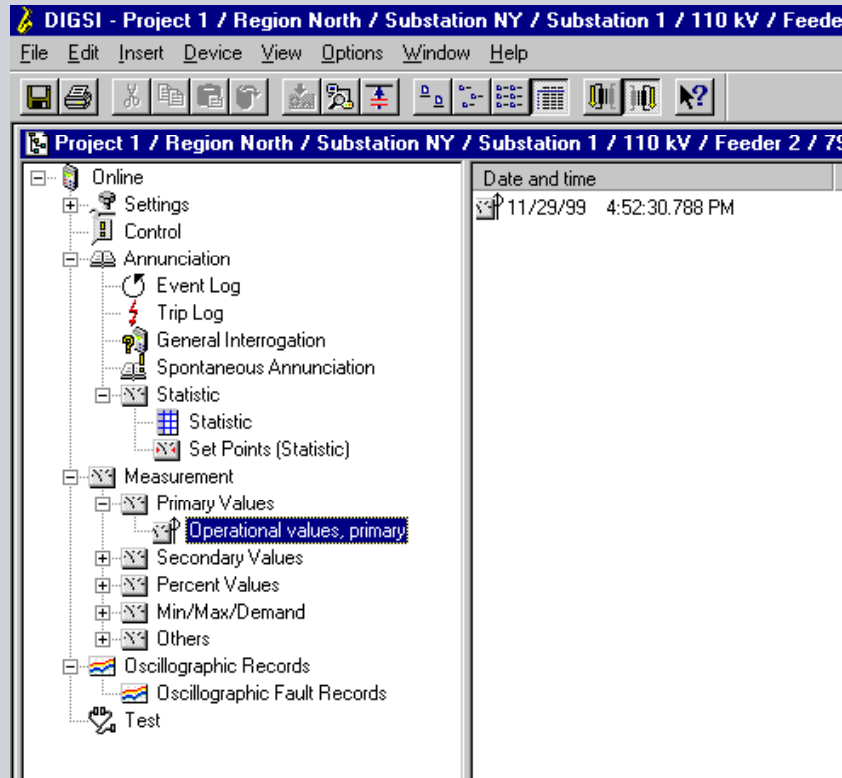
DIGSI - Project 1 / Region North / Substation NY / Substation 1 / 110 kV / Feede

File Edit Insert Device View Options Window Help

Project 1 / Region North / Substation NY / Substation 1 / 110 kV / Feeder 2 / 7S

Online
Settings
Control
Annunciation
Event Log
Trip Log
General Interrogation
Spontaneous Annunciation
Statistic
Statistic
Set Points (Statistic)
Measurement
Primary Values
Operational values, primary
Secondary Values
Percent Values
Min/Max/Demand
Others
Oscillographic Records
Oscillographic Fault Records
Test

Date and time
11/29/99 4:52:30.788 PM